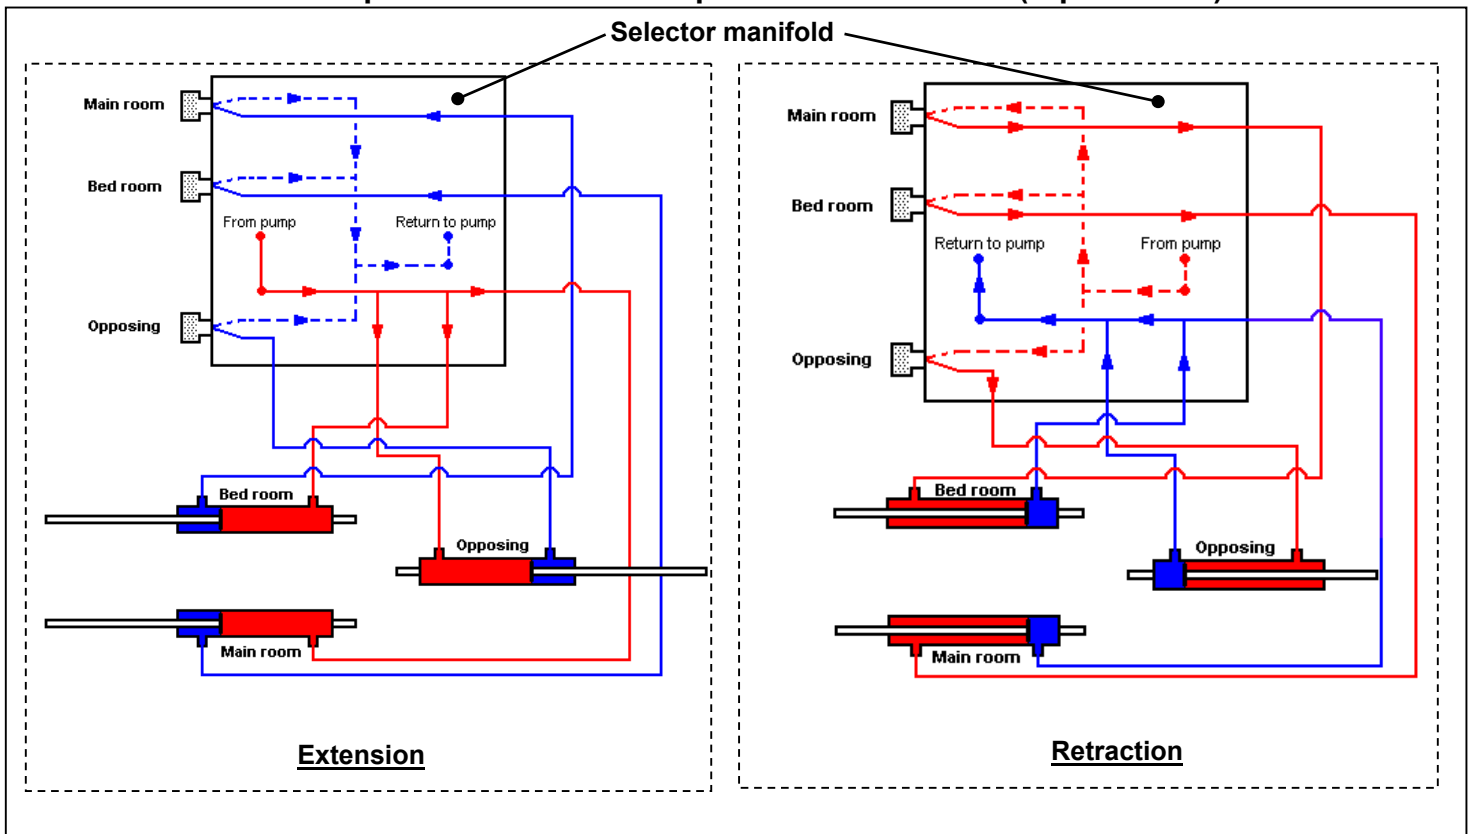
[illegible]

Selector manifold

Main room

Bed room

From pump

Return to pump

Opposing

Bed room

Opposing

Main room

Extension

Main room

Bed room

Return to pump

From pump

Opposing

Bed room

Opposing

Main room

Retraction